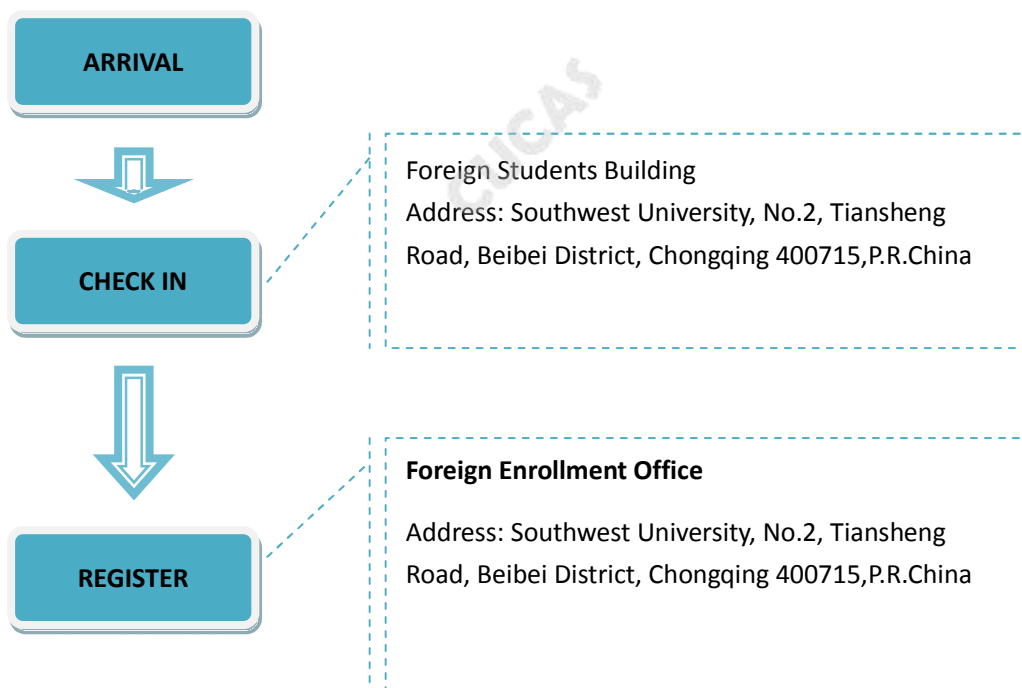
ARRIVAL

CUCAS

CHECK IN

Foreign Students Building
Address: Southwest University, No.2, Tiansheng Road, Beibei District, Chongqing 400715,P.R.China

REGISTER

**Foreign Enrollment Office**

Address: Southwest University, No.2, Tiansheng Road, Beibei District, Chongqing 400715,P.R.China